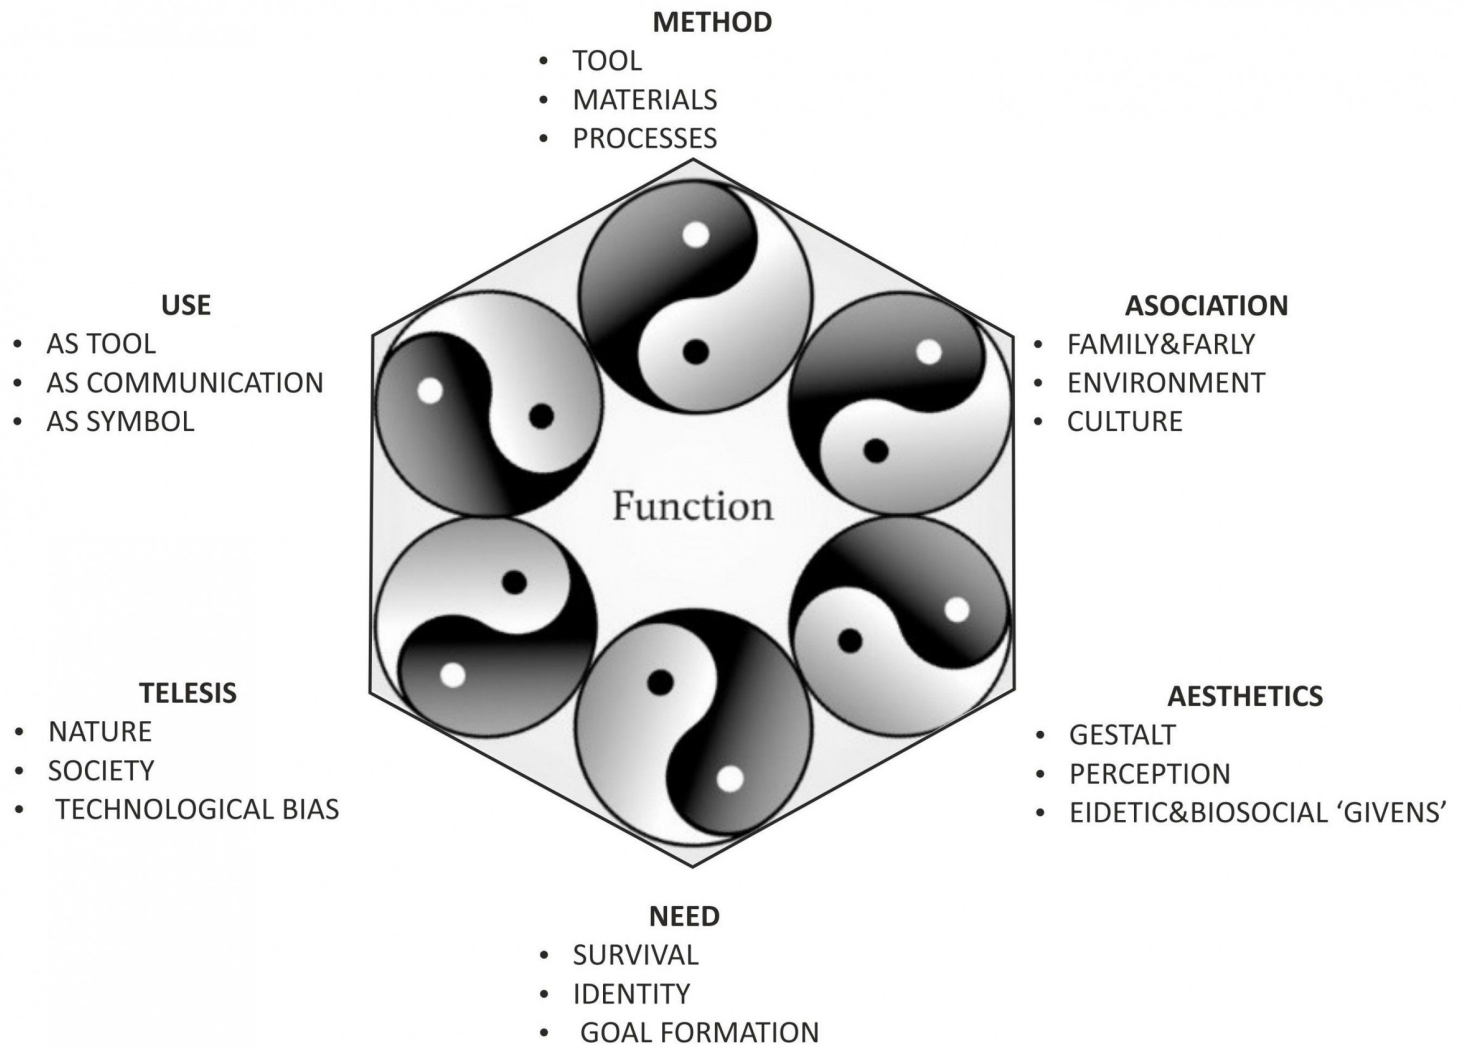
METHOD
• TOOL
• MATERIALS
• PROCESSES

USE
• AS TOOL
• AS COMMUNICATION
• AS SYMBOL

ASOCIATION
• FAMILY&FARLY
• ENVIRONMENT
• CULTURE

Function

TELESIS
• NATURE
• SOCIETY
• TECHNOLOGICAL BIAS

AESTHETICS
• GESTALT
• PERCEPTION
• EIDETIC&BIOSOCIAL 'GIVENS'

NEED
• SURVIVAL
• IDENTITY
• GOAL FORMATION